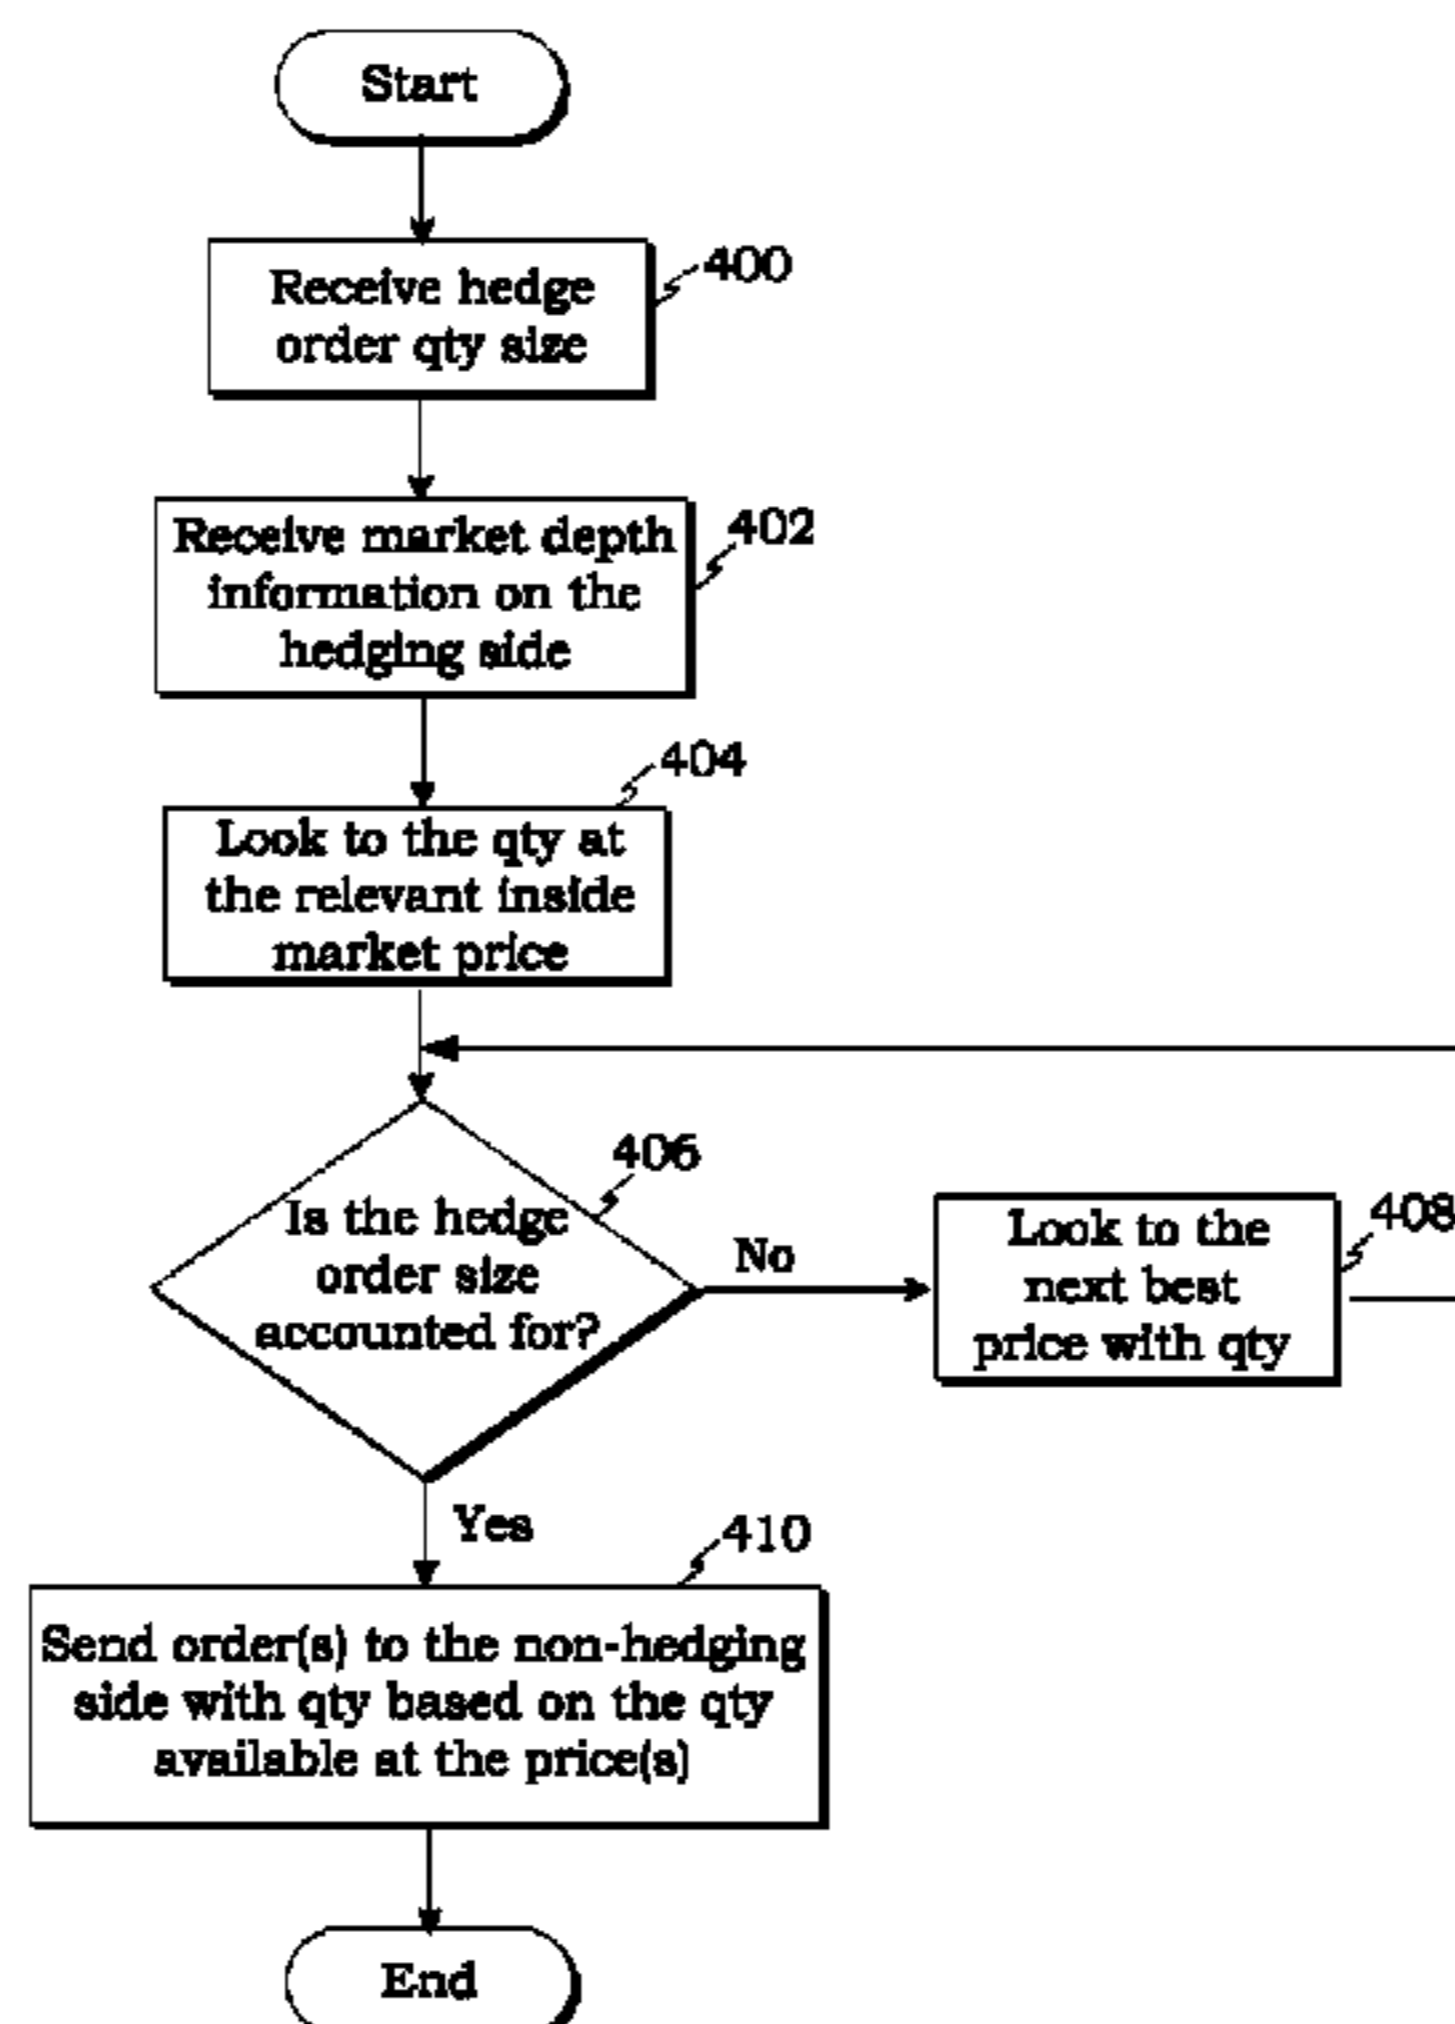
Start

Receive hedge order qty size

400

Receive market depth information on the hedging side

402

404

Look to the qty at the relevant inside market price

406

Is the hedge order size accounted for?

No

Look to the next best price with qty

408

Yes

410

Send order(s) to the non-hedging side with qty based on the qty available at the price(s)

End